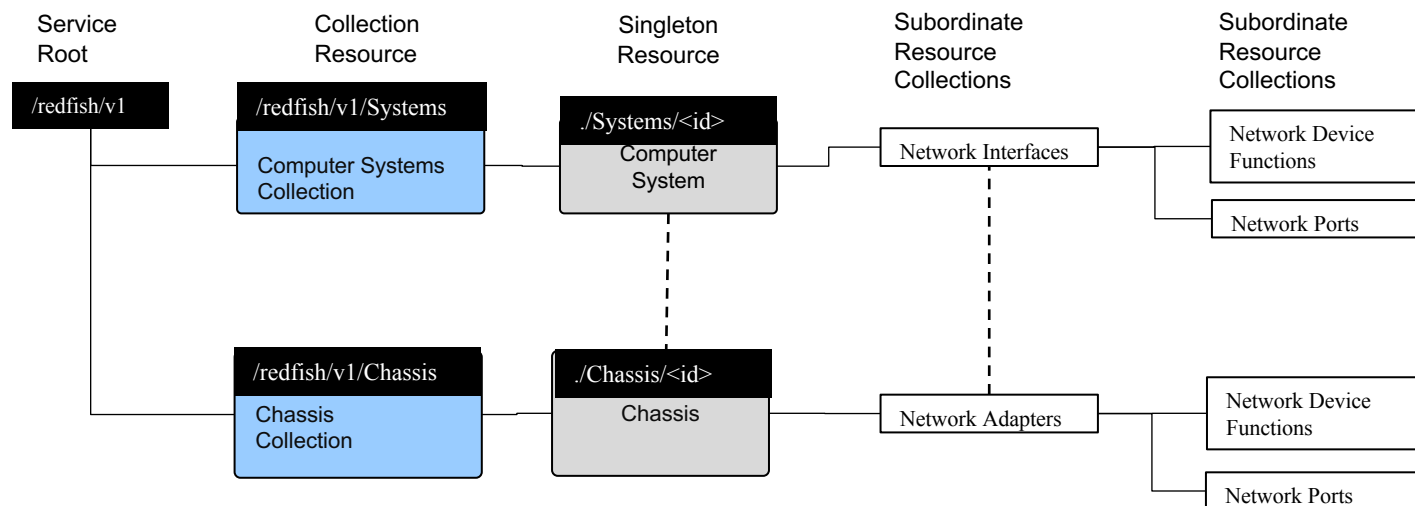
Service Root

Collection Resource

Singleton Resource

Subordinate Resource Collections

Subordinate Resource Collections

/redfish/v1

/redfish/v1/Systems

Computer Systems Collection

./Systems/<id>

Computer System

Network Interfaces

Network Device Functions

Network Ports

/redfish/v1/Chassis

Chassis Collection

./Chassis/<id>

Chassis

Network Adapters

Network Device Functions

Network Ports